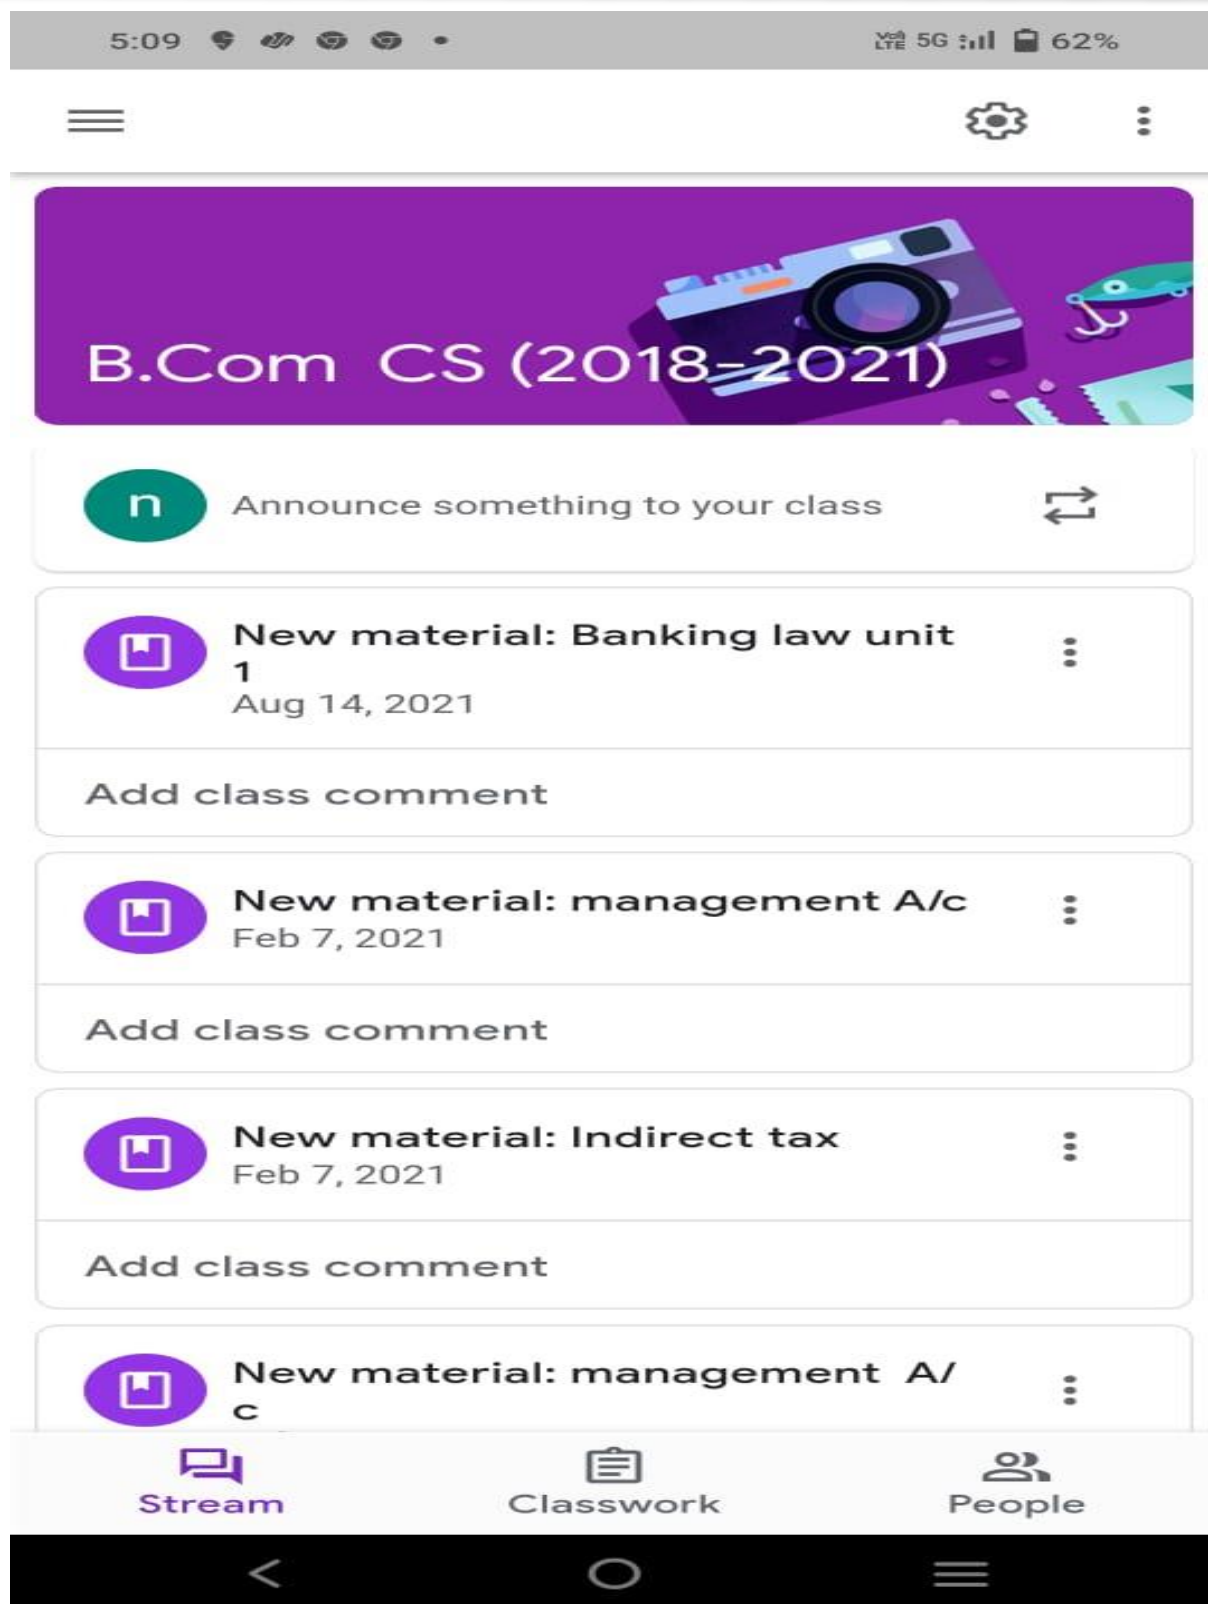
5:09 5G 62%

B.Com CS (2018-2021)

n Announce something to your class

New material: Banking law unit 1
Aug 14, 2021

Add class comment

New material: management A/c
Feb 7, 2021

Add class comment

New material: Indirect tax
Feb 7, 2021

Add class comment

New material: management A/c

Stream
Classwork
People